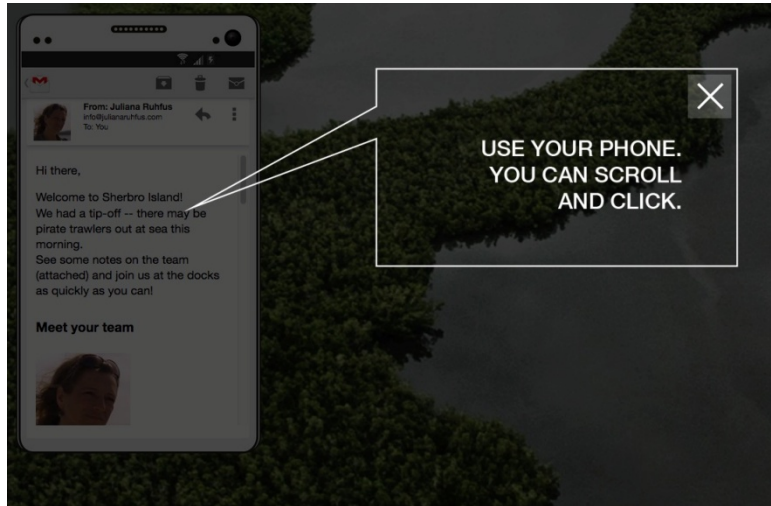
M

From: Juliana Ruhfus
info@julianaruhfus.com
To: You

Hi there,

Welcome to Sherbro Island!
We had a tip-off -- there may be pirate trawlers out at sea this morning.
See some notes on the team (attached) and join us at the docks as quickly as you can!

Meet your team

USE YOUR PHONE.
YOU CAN SCROLL
AND CLICK.